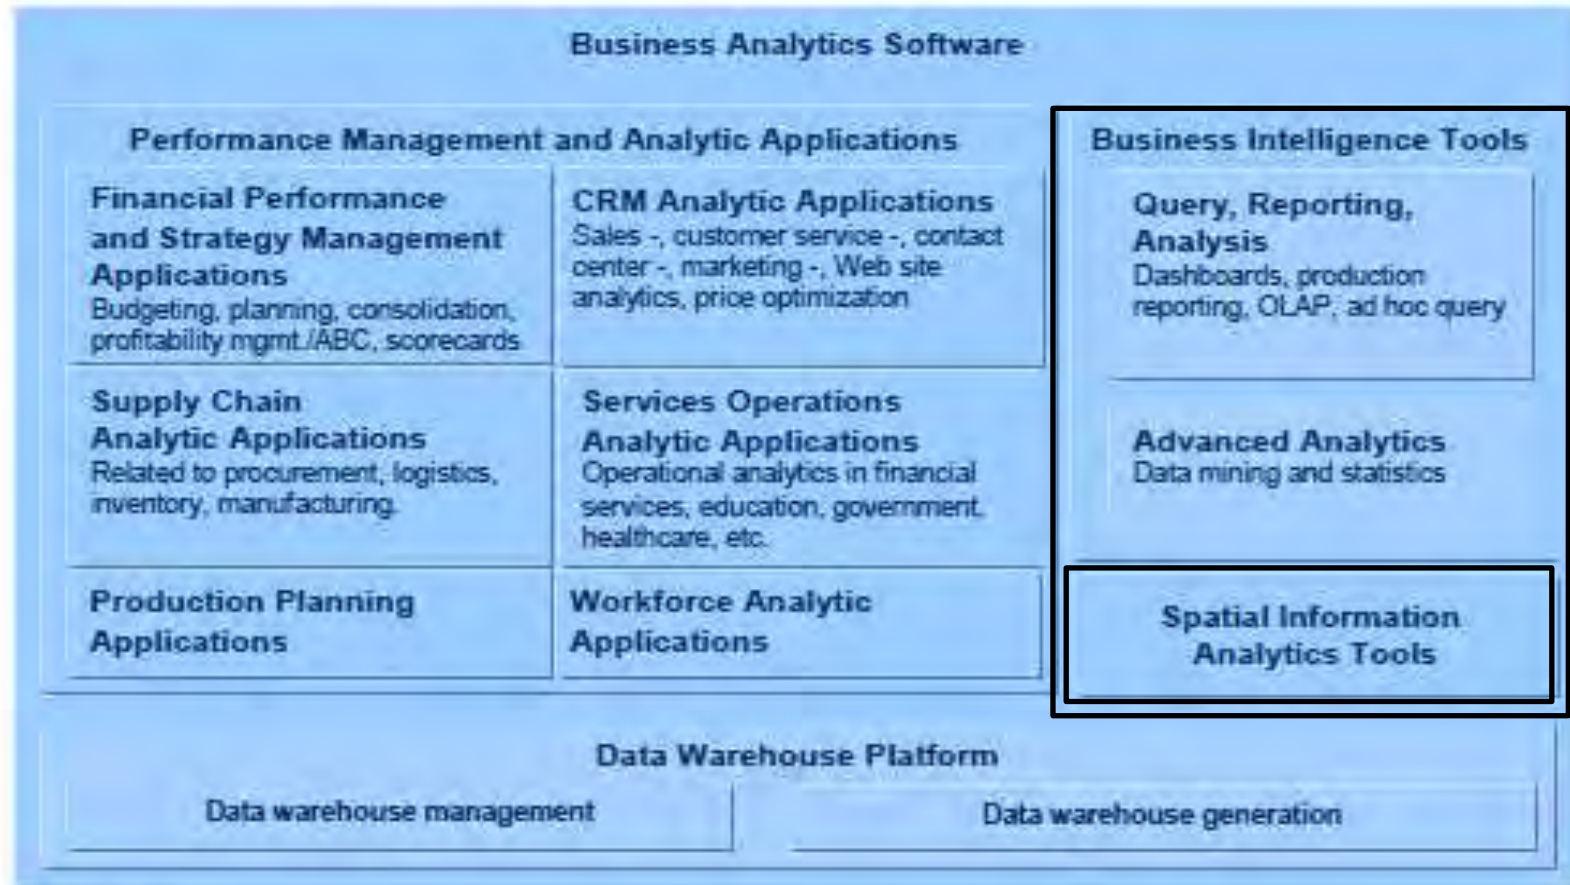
Business Analytics Software

Performance Management and Analytic Applications

Financial Performance and Strategy Management Applications
Budgeting, planning, consolidation, profitability mgmt./ABC, scorecards

CRM Analytic Applications
Sales -, customer service -, contact center -, marketing -, Web site analytics, price optimization

Supply Chain Analytic Applications
Related to procurement, logistics, inventory, manufacturing.

Services Operations Analytic Applications
Operational analytics in financial services, education, government, healthcare, etc.

Production Planning Applications

Workforce Analytic Applications

Business Intelligence Tools

Query, Reporting, Analysis
Dashboards, production reporting, OLAP, ad hoc query

Advanced Analytics
Data mining and statistics

Spatial Information Analytics Tools

Data Warehouse Platform

Data warehouse management

Data warehouse generation